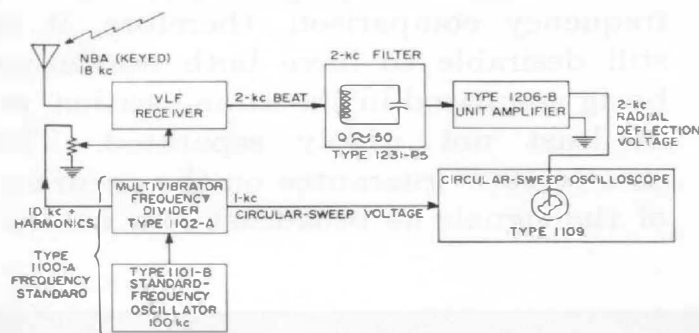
frequency comparison. Therefore, it still desirable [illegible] both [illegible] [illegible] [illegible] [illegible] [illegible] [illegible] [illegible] of the circle is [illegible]

NBA (KEYED)
18 kc

VLF RECEIVER

2-kc BEAT

2-kc FILTER

$Q \approx 50$

TYPE 1231-P5

TYPE 1206-B UNIT AMPLIFIER

2-kc RADIAL DEFLECTION VOLTAGE

10 kc + HARMONICS

MULTIVIBRATOR FREQUENCY DIVIDER TYPE 1102-A

1-kc

CIRCULAR-SWEEP VOLTAGE

CIRCULAR-SWEEP OSCILLOSCOPE

TYPE 1109

TYPE 1100-A FREQUENCY STANDARD

TYPE 1101-B STANDARD-FREQUENCY OSCILLATOR 100 kc